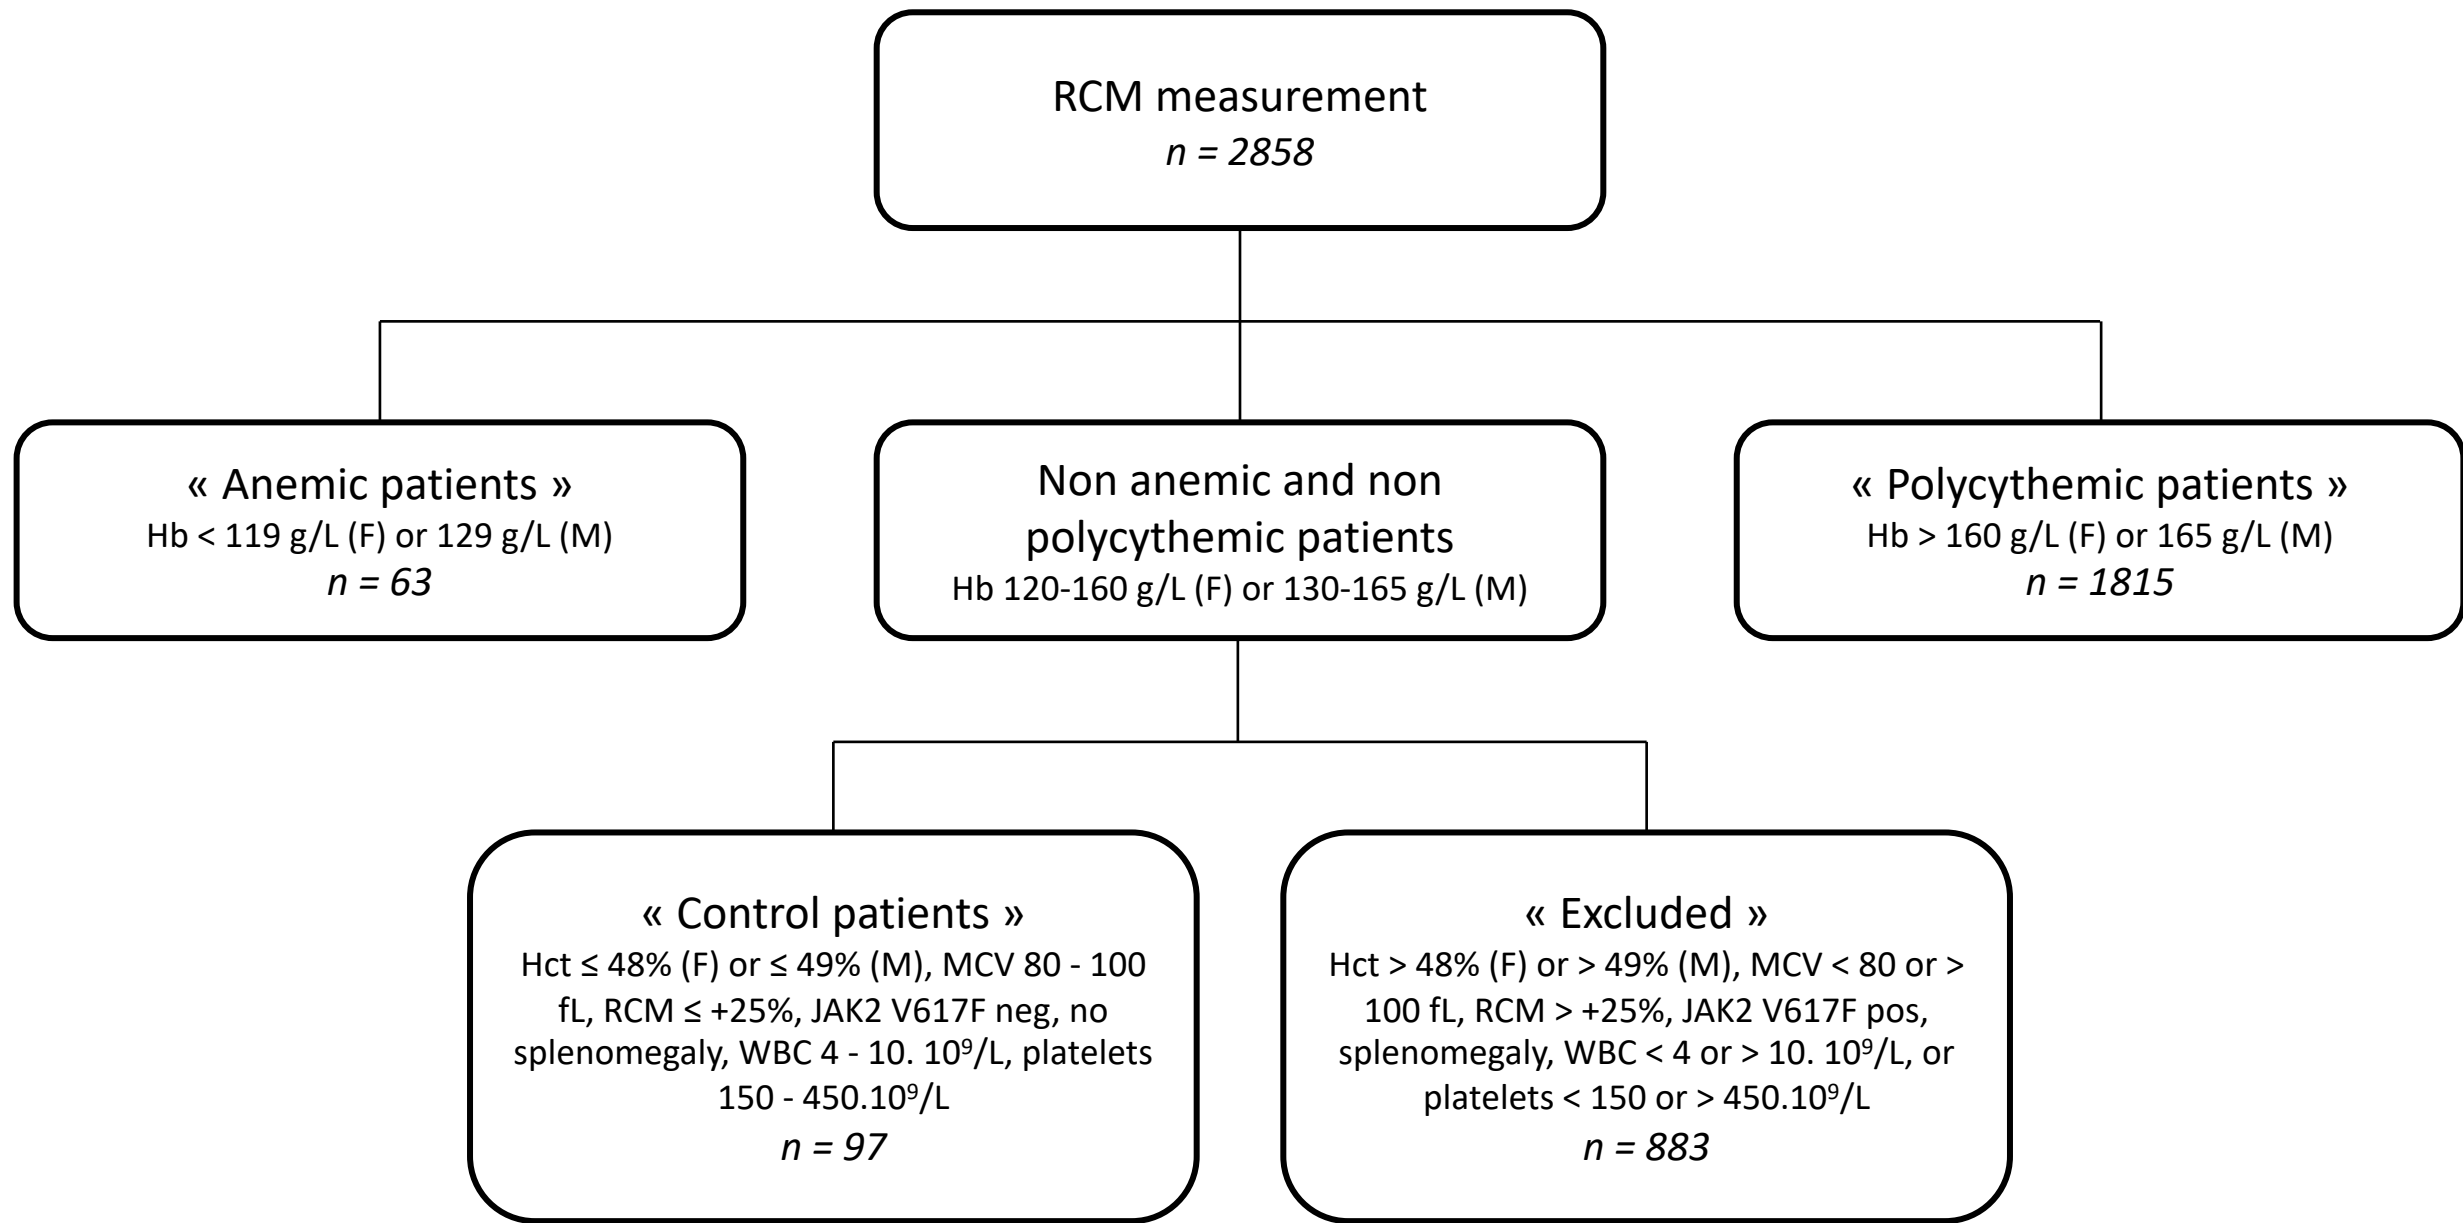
RCM measurement
$n = 2858$

« Anemic patients »
Hb < 119 g/L (F) or 129 g/L (M)
$n = 63$

Non anemic and non polycythemic patients
Hb 120-160 g/L (F) or 130-165 g/L (M)

« Polycythemic patients »
Hb > 160 g/L (F) or 165 g/L (M)
$n = 1815$

« Control patients »
Hct ≤ 48% (F) or ≤ 49% (M), MCV 80 - 100 fL, RCM ≤ +25%, JAK2 V617F neg, no splenomegaly, WBC 4 - 10. $10^9$/L, platelets 150 - 450.$10^9$/L
$n = 97$

« Excluded »
Hct > 48% (F) or > 49% (M), MCV < 80 or > 100 fL, RCM > +25%, JAK2 V617F pos, splenomegaly, WBC < 4 or > 10. $10^9$/L, or platelets < 150 or > 450.$10^9$/L
$n = 883$